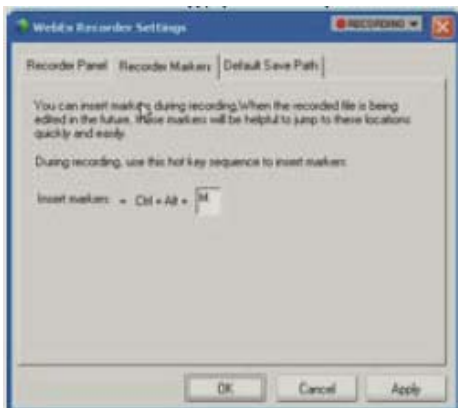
WebEx Recorder Settings

RECORDING

Recorder Panel | Recorder Markers | Default Save Path

You can insert markers during recording.When the recorded file is being edited in the future, these markers will be helpful to jump to these locations quickly and easily.

During recording, use this hot key sequence to insert markers:

Insert markers = Ctrl + Alt + M

OK | Cancel | Apply